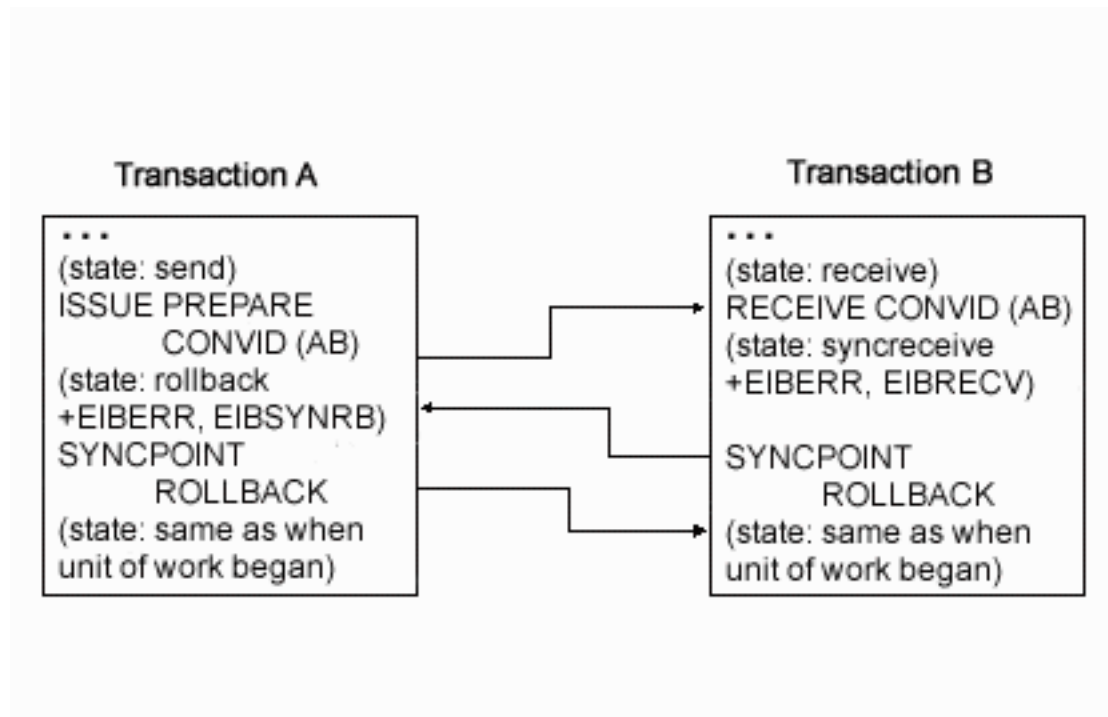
Transaction A

...
(state: send)
ISSUE PREPARE
CONVID (AB)
(state: rollback
+EIBERR, EIBSYNRB)
SYNCPOINT
ROLLBACK
(state: same as when
unit of work began)

Transaction B

...
(state: receive)
RECEIVE CONVID (AB)
(state: syncreceive
+EIBERR, EIBRECV)

SYNCPOINT
ROLLBACK
(state: same as when
unit of work began)